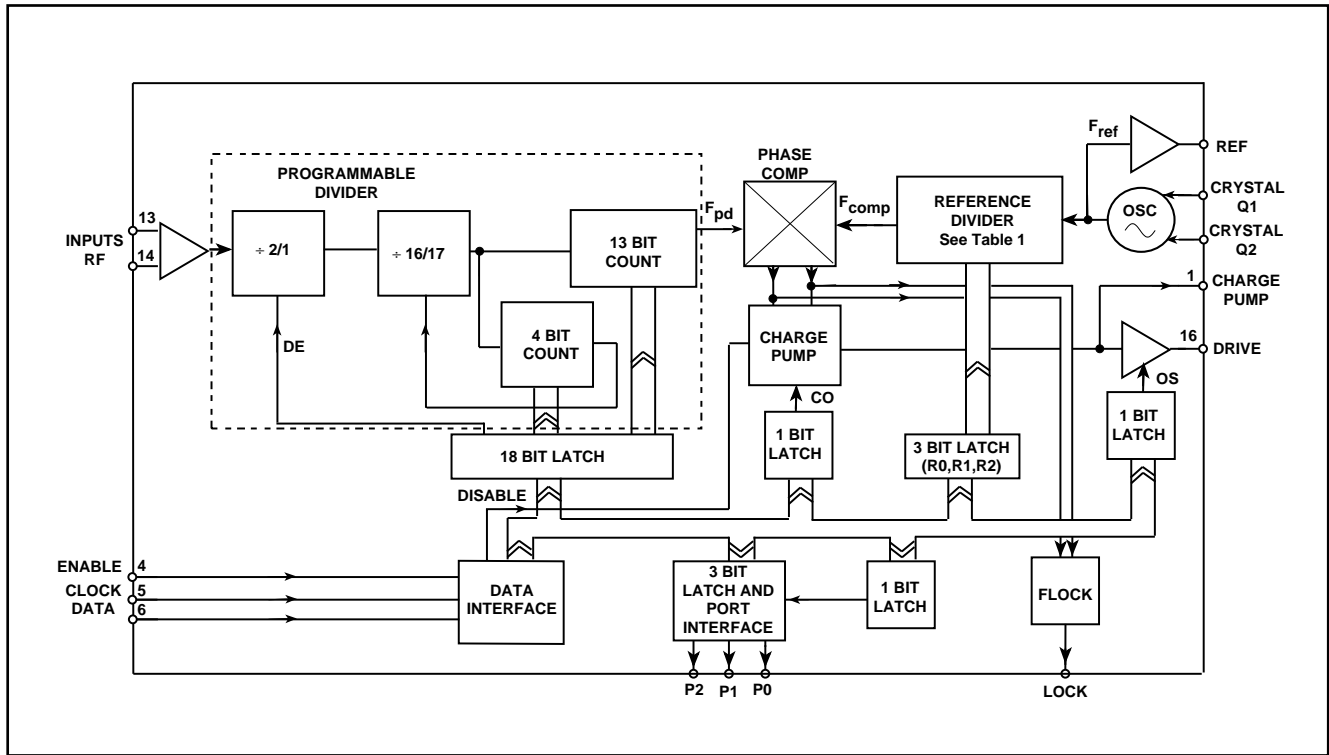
PROGRAMMABLE DIVIDER

PHASE COMP

$F_{ref}$

REF

INPUTS RF

13

14

÷ 2/1

÷ 16/17

13 BIT COUNT

$F_{pd}$

$F_{comp}$

REFERENCE DIVIDER See Table 1

OSC

CRYSTAL Q1

CRYSTAL Q2

1

CHARGE PUMP

DE

4 BIT COUNT

CHARGE PUMP

16

DRIVE

OS

CO

1 BIT LATCH

1 BIT LATCH

18 BIT LATCH

1 BIT LATCH

3 BIT LATCH (R0,R1,R2)

DISABLE

ENABLE

4

CLOCK

5

DATA

6

DATA INTERFACE

3 BIT LATCH AND PORT INTERFACE

1 BIT LATCH

FLOCK

P2

P1

P0

LOCK